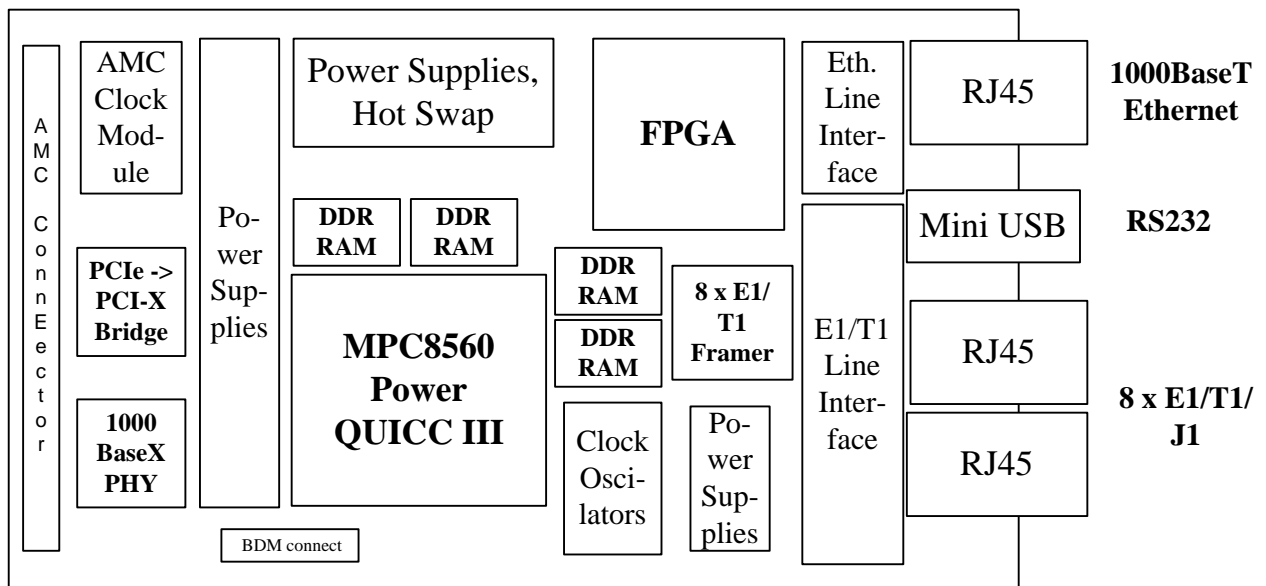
AMC ConnEector

AMC Clock Module

PCIe -> PCI-X Bridge

1000 BaseX PHY

Power Supplies

Power Supplies, Hot Swap

DDR RAM

DDR RAM

MPC8560 Power QUICC III

BDM connect

FPGA

DDR RAM

DDR RAM

8 x E1/ T1 Framer

Clock Oscilators

Power Supplies

Eth. Line Interface

E1/T1 Line Interface

RJ45

Mini USB

RJ45

RJ45

1000BaseT Ethernet

RS232

8 x E1/T1/ J1